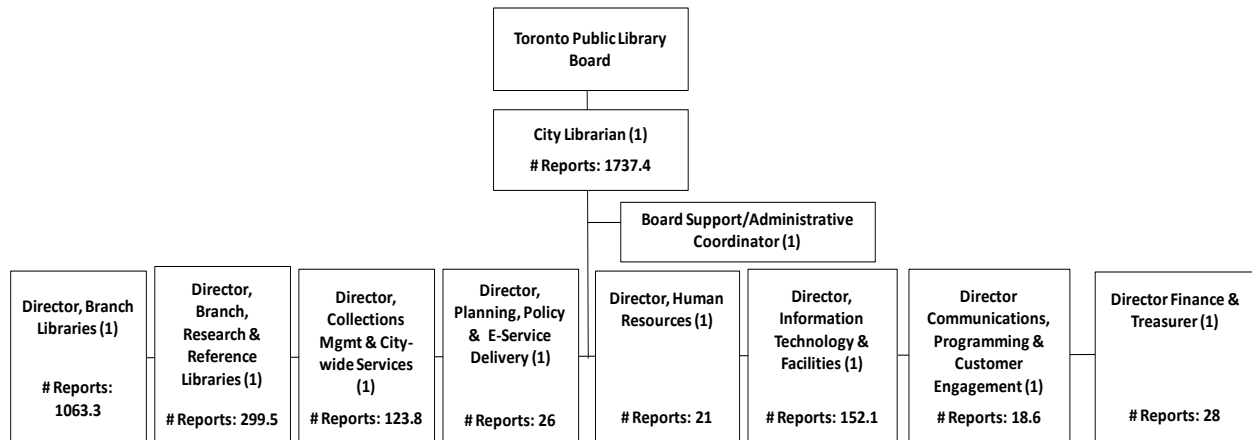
Toronto Public Library Board

City Librarian (1)

# Reports: 1737.4

Board Support/Administrative Coordinator (1)

Director, Branch Libraries (1)

# Reports: 1063.3

Director, Branch, Research & Reference Libraries (1)

# Reports: 299.5

Director, Collections Mgmt & City-wide Services (1)

# Reports: 123.8

Director, Planning, Policy & E-Service Delivery (1)

# Reports: 26

Director, Human Resources (1)

# Reports: 21

Director, Information Technology & Facilities (1)

# Reports: 152.1

Director Communications, Programming & Customer Engagement (1)

# Reports: 18.6

Director Finance & Treasurer (1)

# Reports: 28